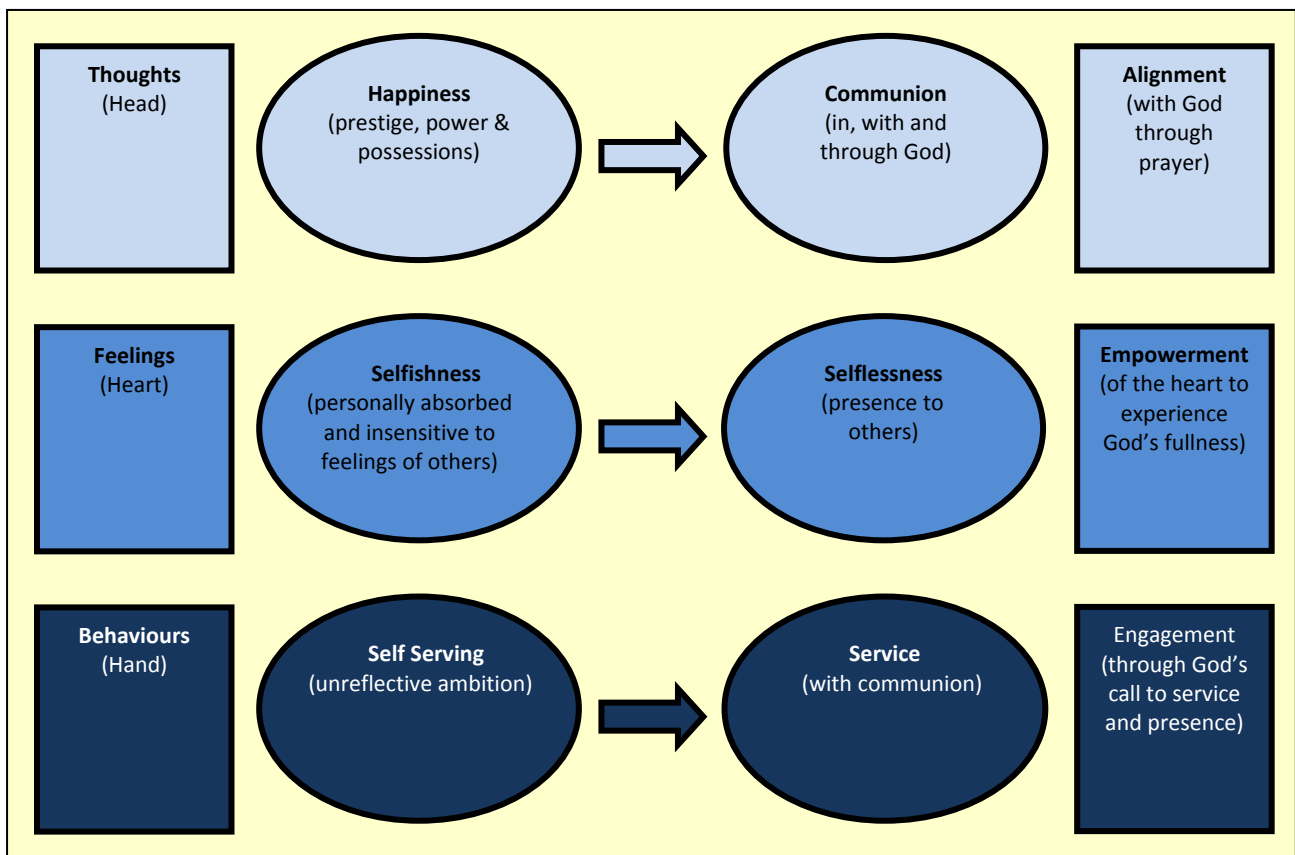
**Thoughts**
(Head)

**Happiness**
(prestige, power & possessions)

**Communion**
(in, with and through God)

**Alignment**
(with God through prayer)

**Feelings**
(Heart)

**Selfishness**
(personally absorbed and insensitive to feelings of others)

**Selflessness**
(presence to others)

**Empowerment**
(of the heart to experience God's fullness)

**Behaviours**
(Hand)

**Self Serving**
(unreflective ambition)

**Service**
(with communion)

Engagement
(through God's call to service and presence)